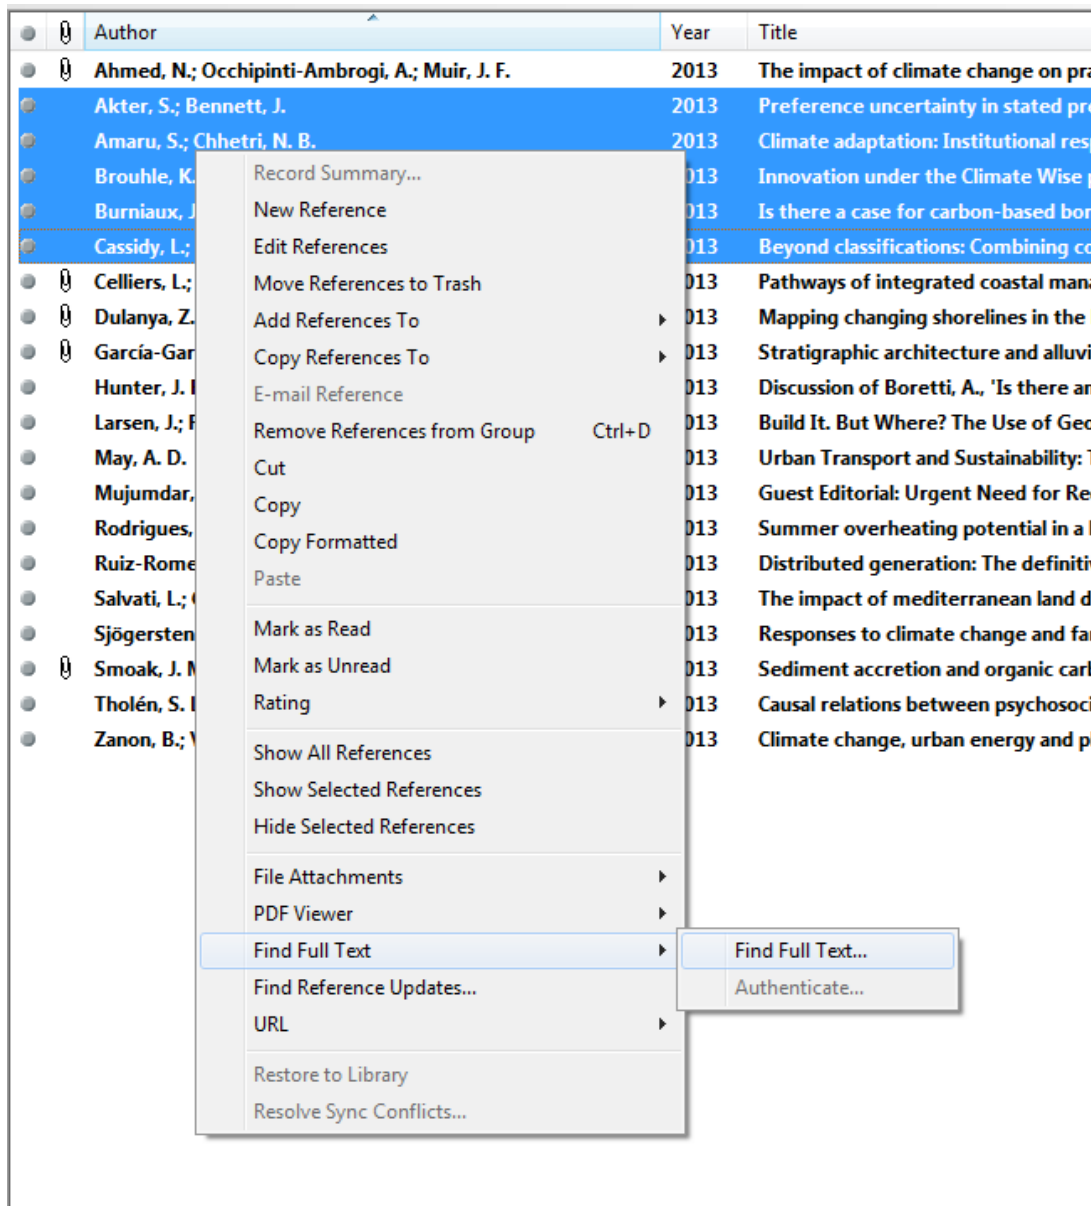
| Author | Year | Title |
|---|---|---|
| Ahmed, N.; Occhipinti-Ambrogi, A.; Muir, J. F. | 2013 | The impact of climate change on pra |
| Akter, S.; Bennett, J. | 2013 | Preference uncertainty in stated pr |
| Amaru, S.; Chhetri, N. B. | 2013 | Climate adaptation: Institutional res |
| Brouhle, K. | 013 | Innovation under the Climate Wise |
| Burniaux, J | 013 | Is there a case for carbon-based bor |
| Cassidy, L.; | 013 | Beyond classifications: Combining c |
| Celliers, L.; | 013 | Pathways of integrated coastal mana |
| Dulanya, Z. | 013 | Mapping changing shorelines in the |
| García-Gar | 013 | Stratigraphic architecture and alluvi |
| Hunter, J. I | 013 | Discussion of Boretti, A., 'Is there ar |
| Larsen, J.; F | 013 | Build It. But Where? The Use of Geo |
| May, A. D. | 013 | Urban Transport and Sustainability: |
| Mujumdar, | 013 | Guest Editorial: Urgent Need for Re |
| Rodrigues, | 013 | Summer overheating potential in a |
| Ruiz-Rome | 013 | Distributed generation: The definitiv |
| Salvati, L.; | 013 | The impact of mediterranean land d |
| Sjögersten | 013 | Responses to climate change and fa |
| Smoak, J. M | 013 | Sediment accretion and organic carl |
| Tholén, S. I | 013 | Causal relations between psychosoci |
| Zanon, B.; | 013 | Climate change, urban energy and p |

Record Summary...
New Reference
Edit References
Move References to Trash
Add References To
Copy References To
E-mail Reference
Remove References from Group Ctrl+D
Cut
Copy
Copy Formatted
Paste
Mark as Read
Mark as Unread
Rating
Show All References
Show Selected References
Hide Selected References
File Attachments
PDF Viewer
Find Full Text
Find Reference Updates...
URL
Restore to Library
Resolve Sync Conflicts...

Find Full Text...
Authenticate...